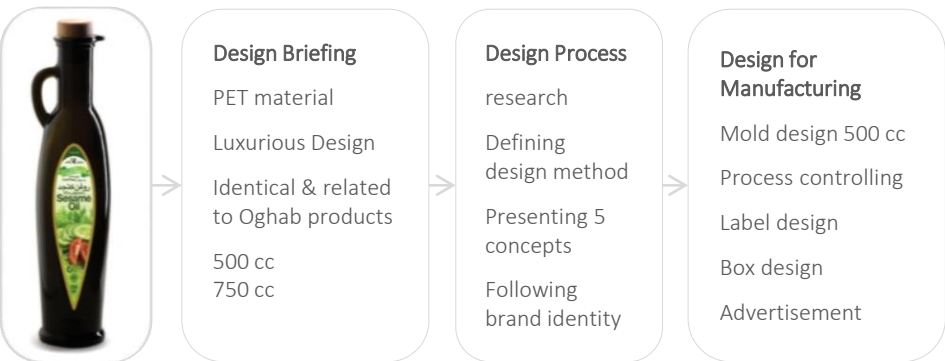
Design Briefing

PET material

Luxurious Design

Identical & related to Oghab products

500 cc
750 cc

Design Process

research

Defining design method

Presenting 5 concepts

Following brand identity

Design for Manufacturing

Mold design 500 cc

Process controlling

Label design

Box design

Advertisement